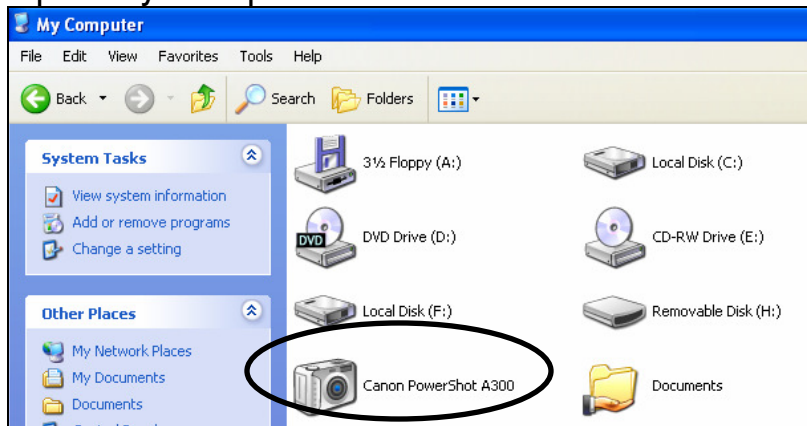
My Computer

File Edit View Favorites Tools Help

Back Search Folders

System Tasks

View system information

Add or remove programs

Change a setting

Other Places

My Network Places

My Documents

Documents

3½ Floppy (A:)

Local Disk (C:)

DVD

DVD Drive (D:)

CD-RW Drive (E:)

Local Disk (F:)

Removable Disk (H:)

Canon PowerShot A300

Documents